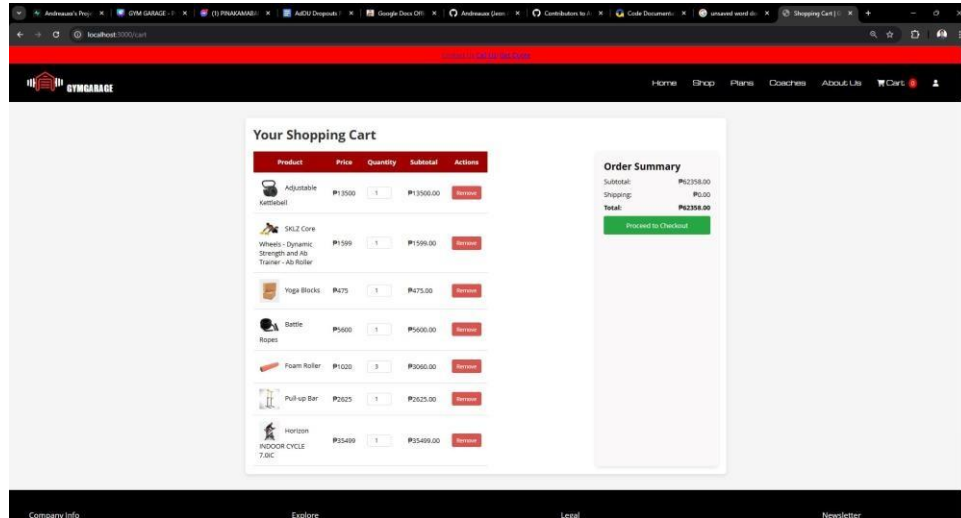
Andreaues's Proj · GYM GARAGE · (1) PINAKAMABA · AdDU Dropouts · Google Docs Offl · Andreaues (Jeon · Contributors to · Code Documents · unsaved word do · Shopping Cart | G

localhost:3000/cart

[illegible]

GYMGARAGE

Home Shop Plans Coaches About Us Cart 8

Your Shopping Cart

| Product | Price | Quantity | Subtotal | Actions |
|---|---|---|---|---|
| Adjustable Kettlebell | ₱13500 | 1 | ₱13500.00 | Remove |
| SKLZ Core Wheels - Dynamic Strength and Ab Trainer - Ab Roller | ₱1599 | 1 | ₱1599.00 | Remove |
| Yoga Blocks | ₱475 | 1 | ₱475.00 | Remove |
| Battle Ropes | ₱5600 | 1 | ₱5600.00 | Remove |
| Foam Roller | ₱1020 | 3 | ₱3060.00 | Remove |
| Pull-up Bar | ₱2625 | 1 | ₱2625.00 | Remove |
| Horizon INDOOR CYCLE 7.0IC | ₱35499 | 1 | ₱35499.00 | Remove |

Order Summary

Subtotal: ₱62358.00
Shipping: ₱0.00
Total: ₱62358.00

Proceed to Checkout

Company Info

Explore

Legal

Newsletter